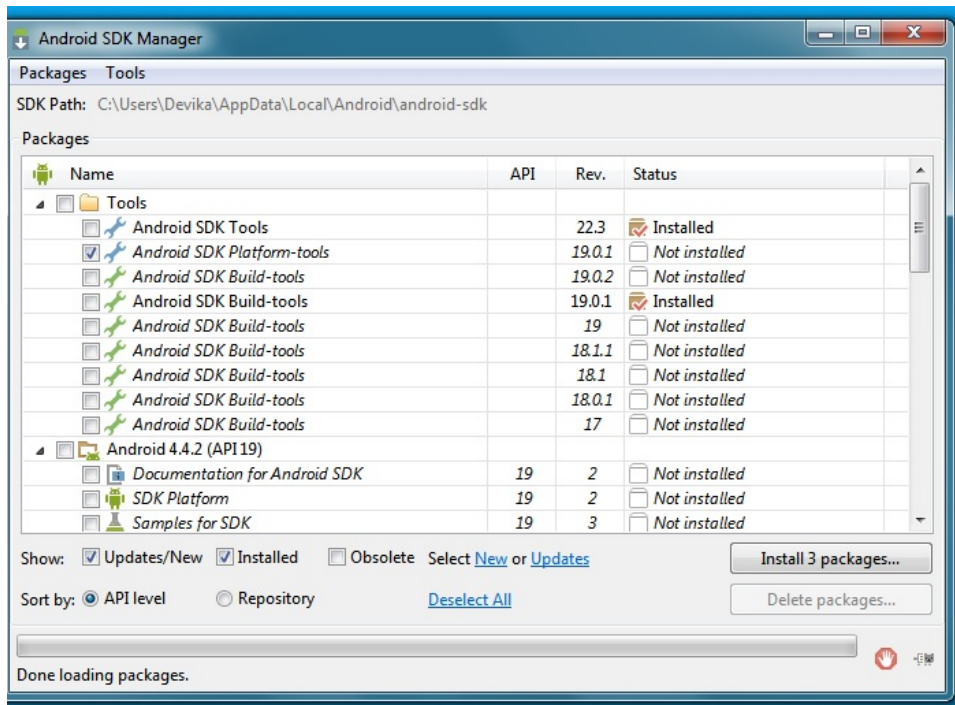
Android SDK Manager

Packages Tools

SDK Path: C:\Users\Devika\AppData\Local\Android\android-sdk

Packages

| Name | API | Rev. | Status |
|---|---|---|---|
| Tools | | | |
| Android SDK Tools | | 22.3 | Installed |
| Android SDK Platform-tools | | 19.0.1 | Not installed |
| Android SDK Build-tools | | 19.0.2 | Not installed |
| Android SDK Build-tools | | 19.0.1 | Installed |
| Android SDK Build-tools | | 19 | Not installed |
| Android SDK Build-tools | | 18.1.1 | Not installed |
| Android SDK Build-tools | | 18.1 | Not installed |
| Android SDK Build-tools | | 18.0.1 | Not installed |
| Android SDK Build-tools | | 17 | Not installed |
| Android 4.4.2 (API 19) | | | |
| Documentation for Android SDK | 19 | 2 | Not installed |
| SDK Platform | 19 | 2 | Not installed |
| Samples for SDK | 19 | 3 | Not installed |

Show: Updates/New Installed Obsolete Select New or Updates Install 3 packages...

Sort by: API level Repository Deselect All Delete packages...

Done loading packages.